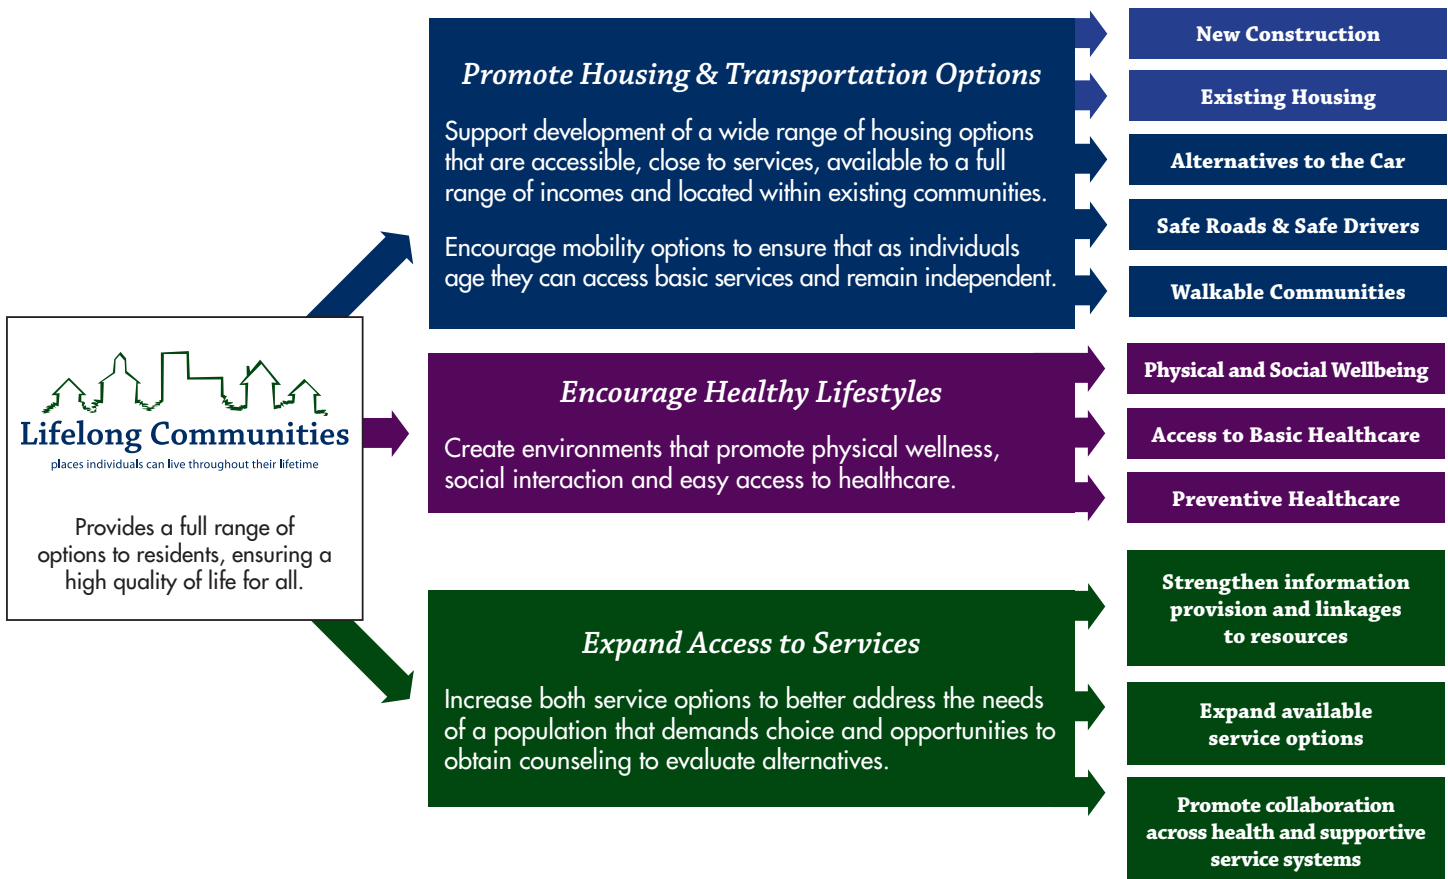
Lifelong Communities
places individuals can live throughout their lifetime

Provides a full range of options to residents, ensuring a high quality of life for all.

Promote Housing & Transportation Options

Support development of a wide range of housing options that are accessible, close to services, available to a full range of incomes and located within existing communities.

Encourage mobility options to ensure that as individuals age they can access basic services and remain independent.

New Construction

Existing Housing

Alternatives to the Car

Safe Roads & Safe Drivers

Walkable Communities

Encourage Healthy Lifestyles

Create environments that promote physical wellness, social interaction and easy access to healthcare.

Physical and Social Wellbeing

Access to Basic Healthcare

Preventive Healthcare

Expand Access to Services

Increase both service options to better address the needs of a population that demands choice and opportunities to obtain counseling to evaluate alternatives.

Strengthen information provision and linkages to resources

Expand available service options

Promote collaboration across health and supportive service systems